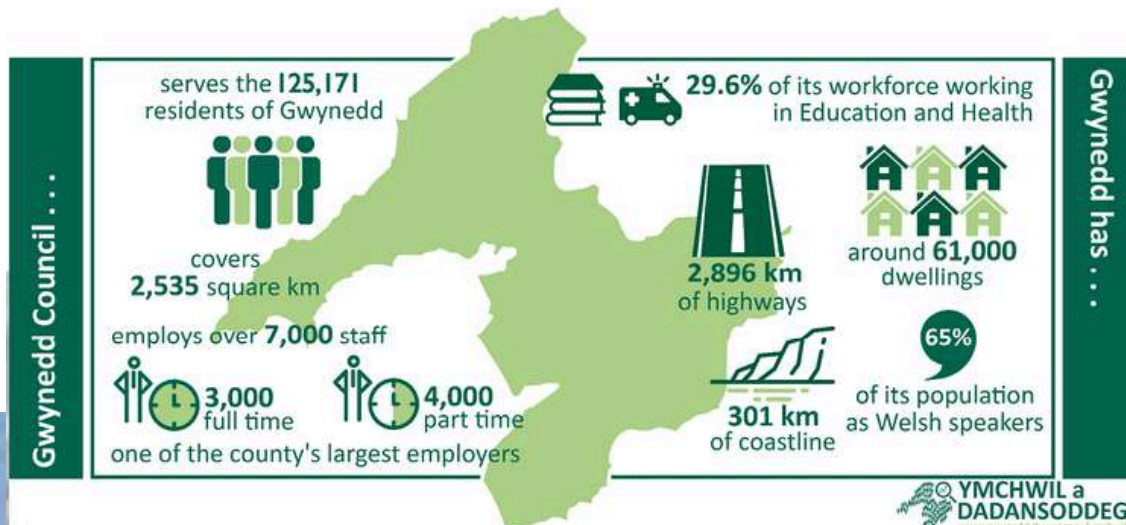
Gwynedd Council . . .

serves the 125,171 residents of Gwynedd

covers 2,535 square km

employs over 7,000 staff

3,000 full time

4,000 part time

one of the county's largest employers

29.6% of its workforce working in Education and Health

2,896 km of highways

around 61,000 dwellings

301 km of coastline

65%

of its population as Welsh speakers

Gwynedd has . . .

YMCHWIL a DADANSODDEG